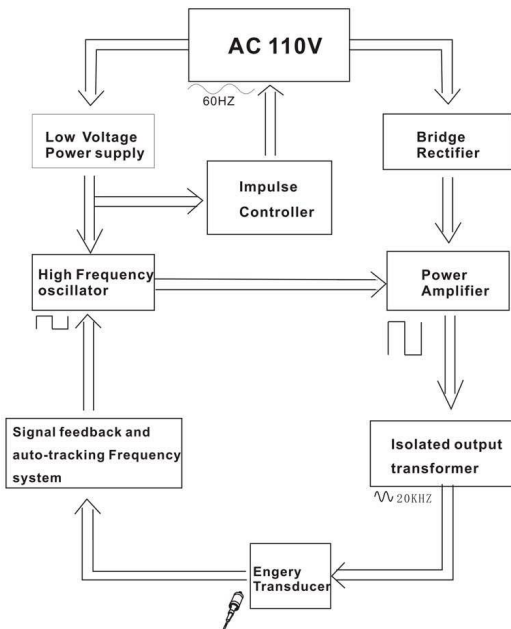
AC 110V

60HZ

Low Voltage Power supply

Bridge Rectifier

Impulse Controller

High Frequency oscillator

Power Amplifier

Signal feedback and auto-tracking Frequency system

Isolated output transformer

20KHZ

Engery Transducer